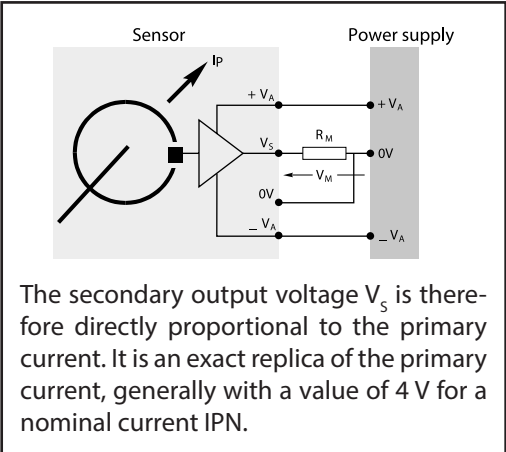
Sensor

Power supply

$I_P$

$+V_A$

$+V_A$

$V_S$

$R_M$

0V

0V

$V_M$

$-V_A$

$-V_A$

The secondary output voltage $V_S$ is therefore directly proportional to the primary current. It is an exact replica of the primary current, generally with a value of 4 V for a nominal current IPN.